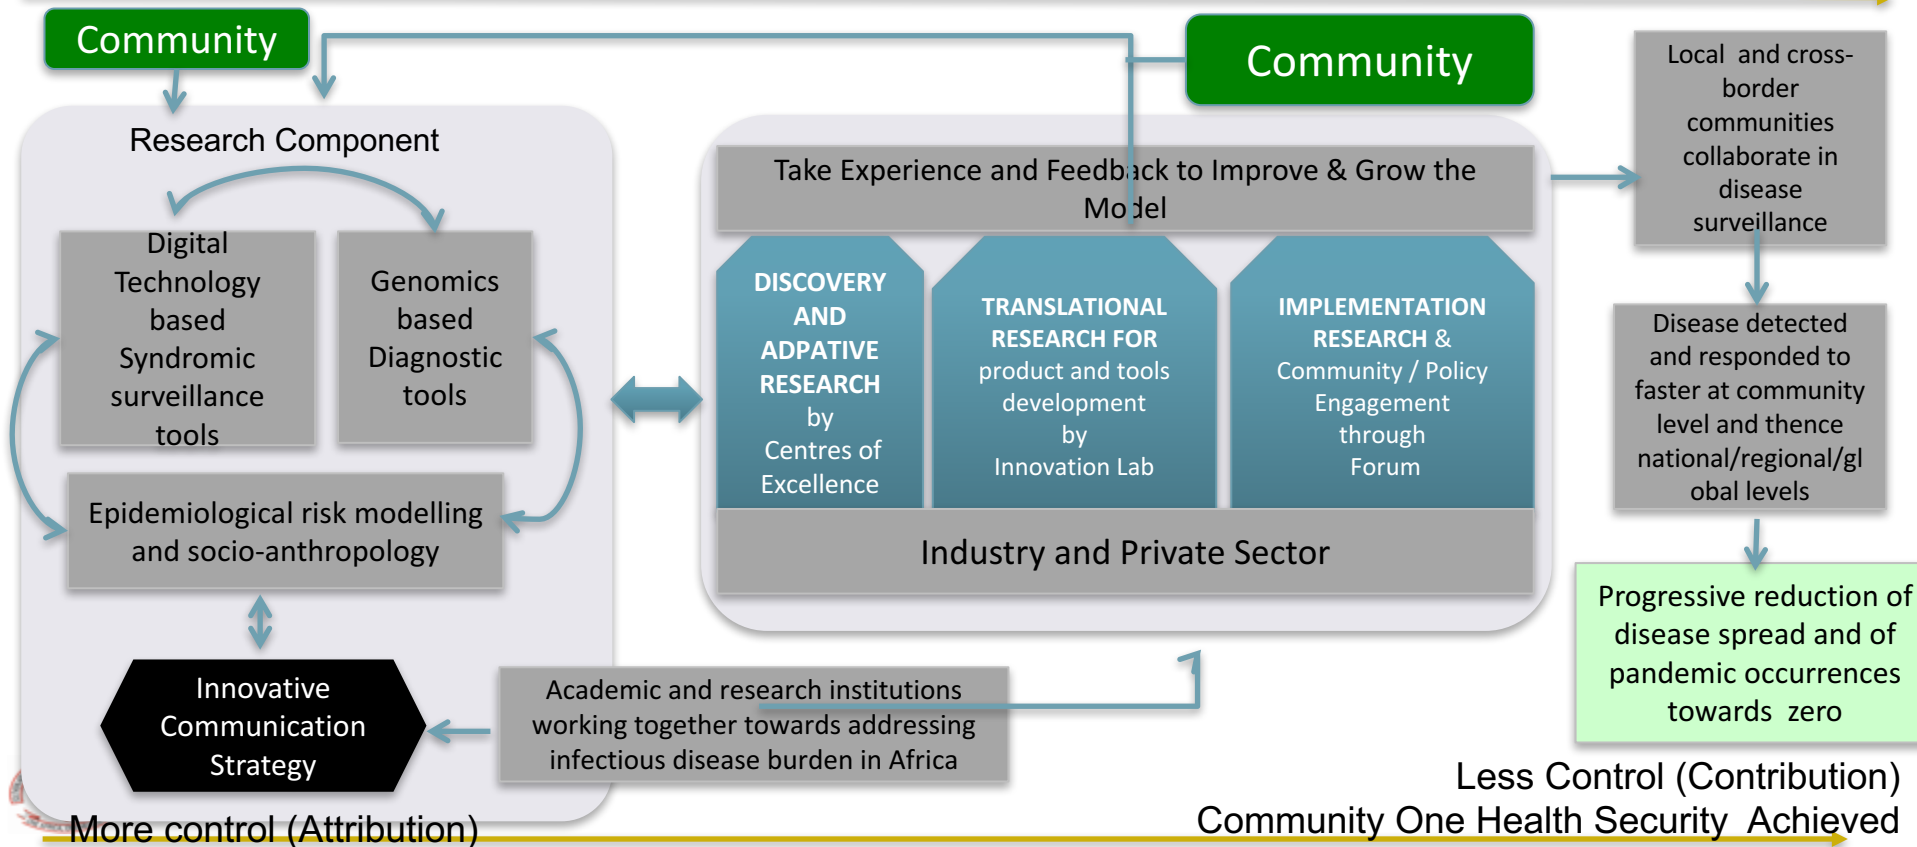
Community

Community

Research Component

Digital Technology based Syndromic surveillance tools

Genomics based Diagnostic tools

Epidemiological risk modelling and socio-anthropology

Innovative Communication Strategy

Take Experience and Feedback to Improve & Grow the Model

DISCOVERY AND ADPATIVE RESEARCH by Centres of Excellence

TRANSLATIONAL RESEARCH FOR product and tools development by Innovation Lab

IMPLEMENTATION RESEARCH & Community / Policy Engagement through Forum

Industry and Private Sector

Academic and research institutions working together towards addressing infectious disease burden in Africa

Local and cross-border communities collaborate in disease surveillance

Disease detected and responded to faster at community level and thence national/regional/global levels

Progressive reduction of disease spread and of pandemic occurrences towards zero

Less Control (Contribution)

Community One Health Security Achieved

More control (Attribution)